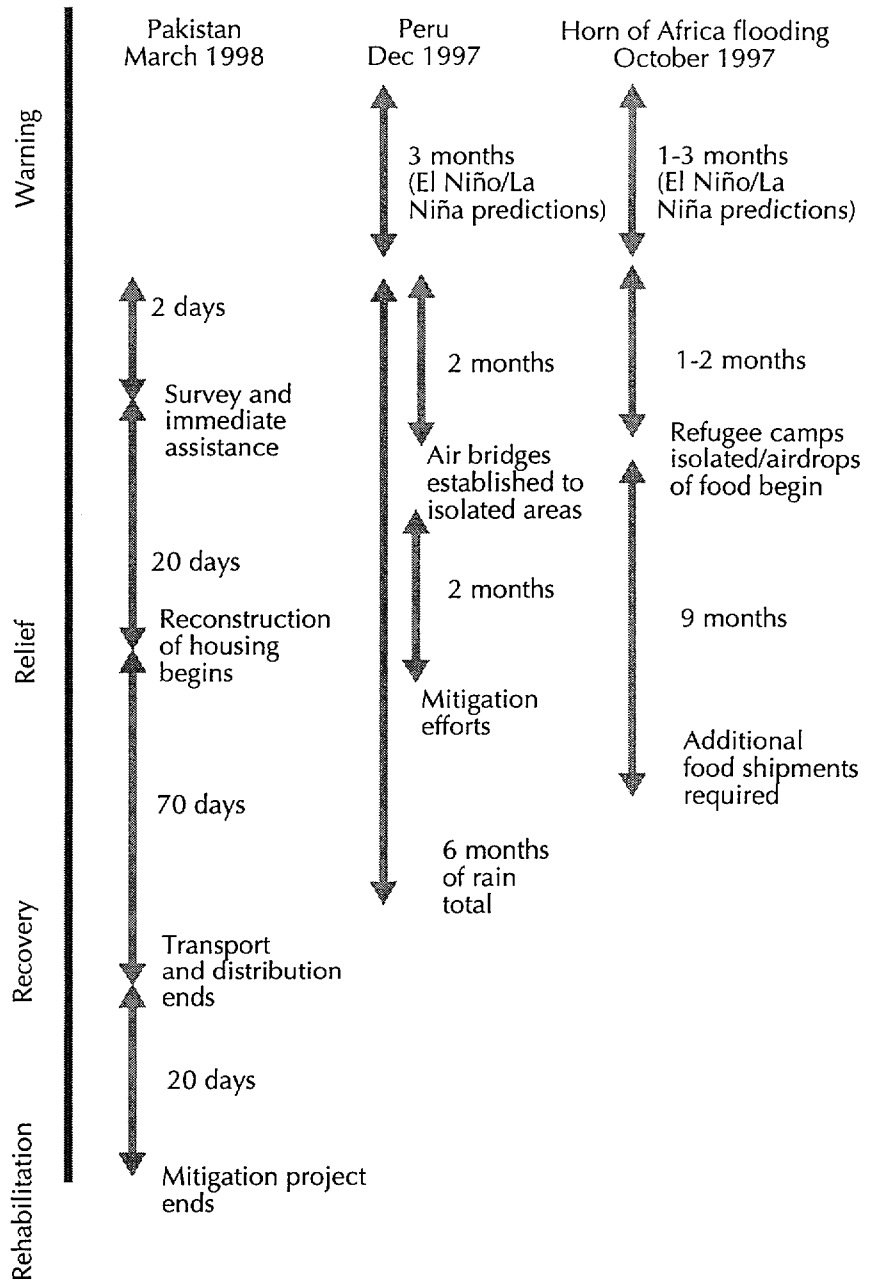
Pakistan
March 1998

Peru
Dec 1997

Horn of Africa flooding
October 1997

Warning

3 months
(El Niño/La Niña predictions)

1-3 months
(El Niño/La Niña predictions)

Relief

2 days

Survey and immediate assistance

20 days

Reconstruction of housing begins

70 days

2 months

Air bridges established to isolated areas

2 months

Mitigation efforts

6 months of rain total

1-2 months

Refugee camps isolated/airdrops of food begin

9 months

Additional food shipments required

Recovery

Transport and distribution ends

20 days

Rehabilitation

Mitigation project ends